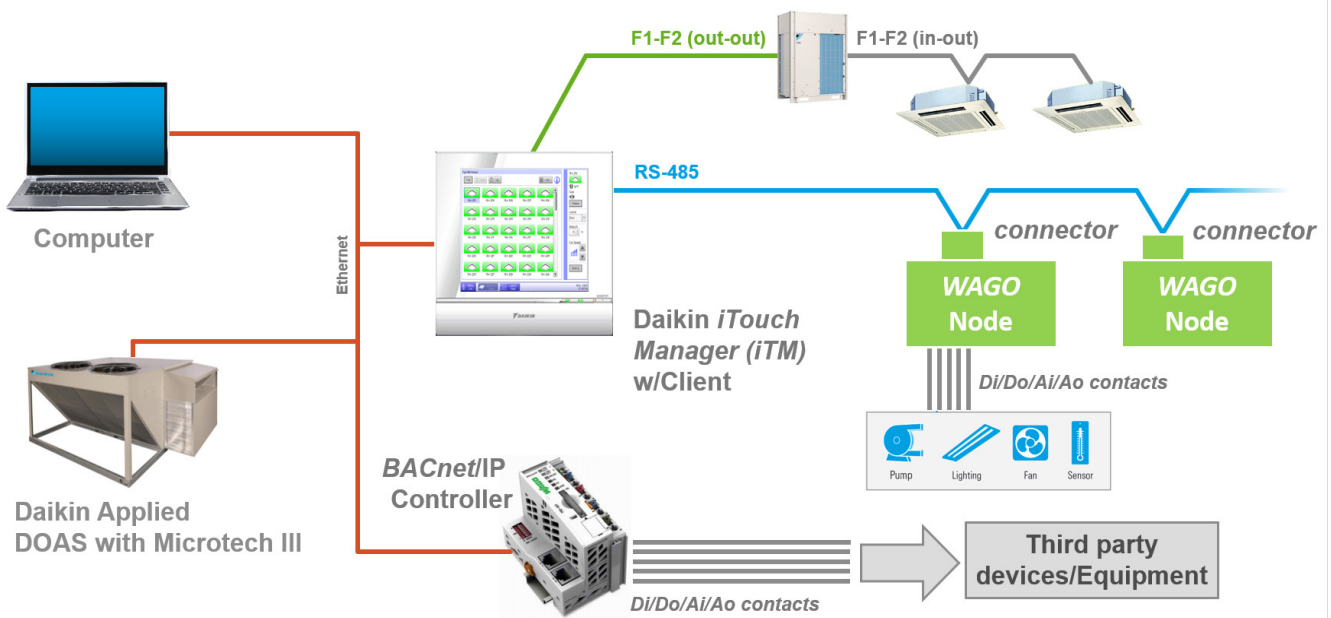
F1-F2 (out-out)

F1-F2 (in-out)

RS-485

Computer

Ethernet

connector

connector

WAGO Node

WAGO Node

Daikin iTouch Manager (iTM) w/Client

Di/Do/Ai/Ao contacts

Pump

Lighting

Fan

Sensor

Daikin Applied DOAS with Microtech III

BACnet/IP Controller

Third party devices/Equipment

Di/Do/Ai/Ao contacts